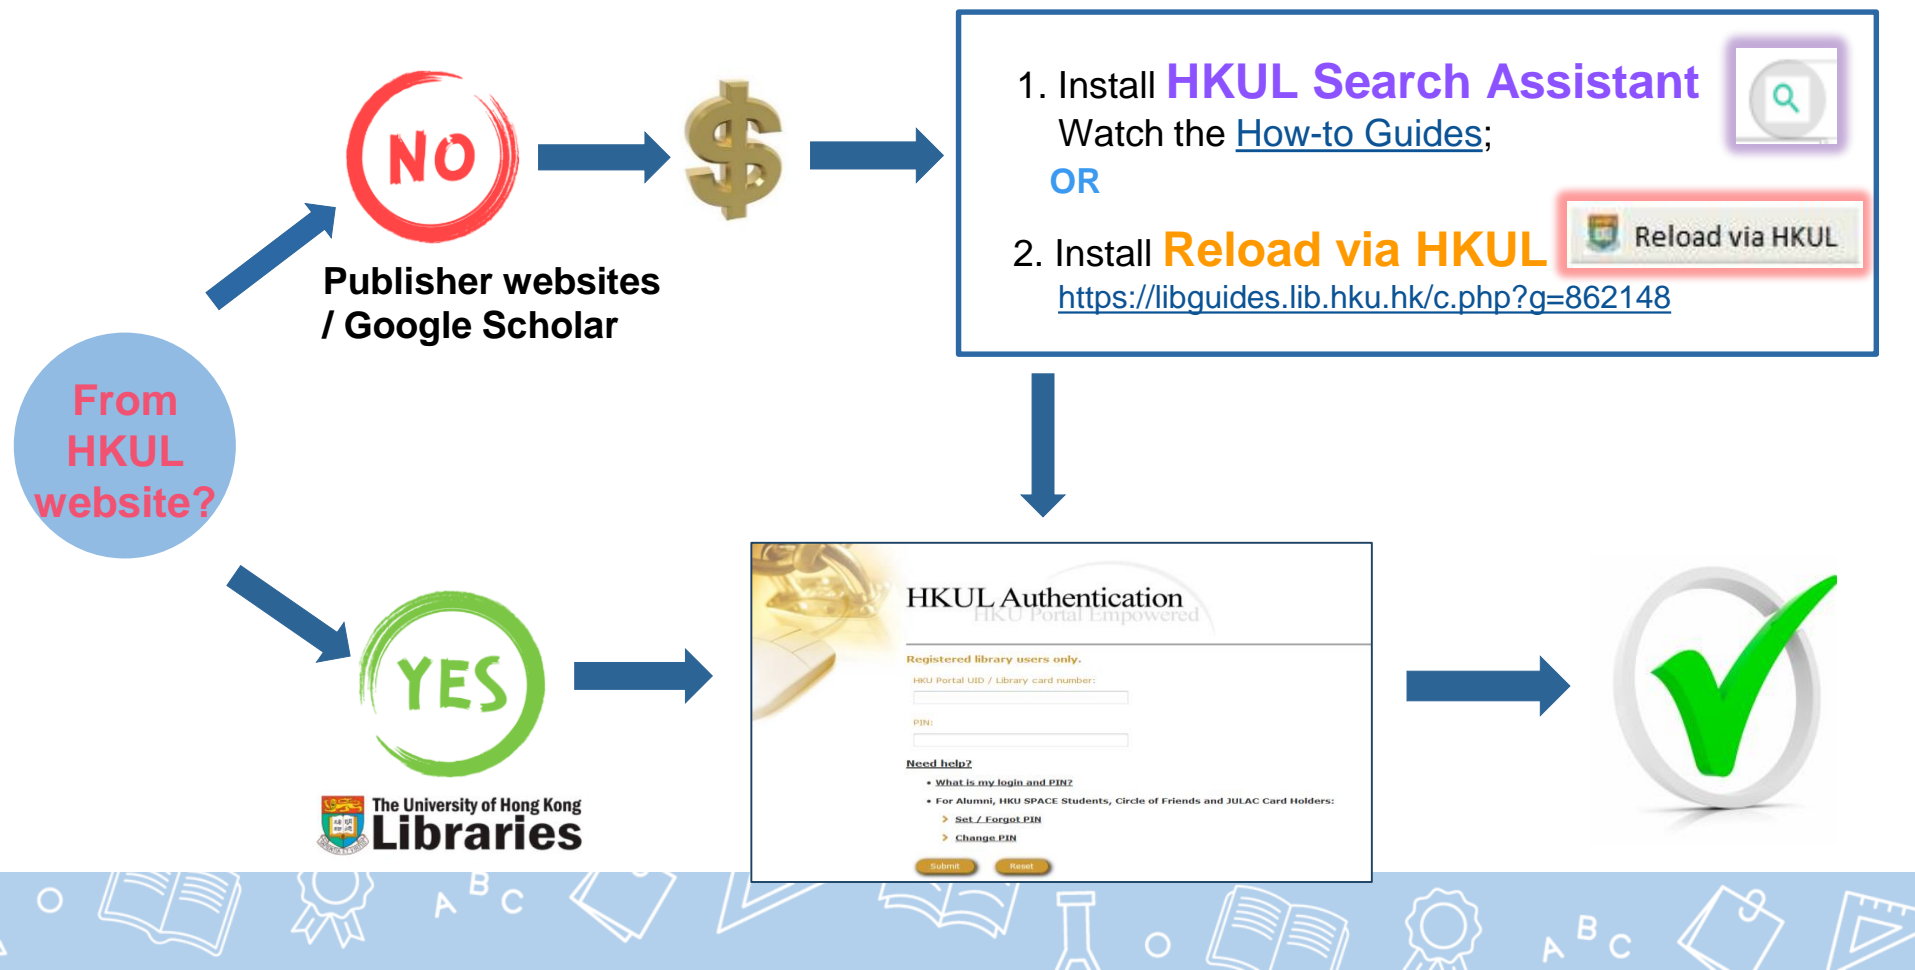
From HKUL website?

NO

Publisher websites / Google Scholar

1. Install HKUL Search Assistant

Watch the How-to Guides;

OR

2. Install Reload via HKUL

Reload via HKUL

https://libguides.lib.hku.hk/c.php?g=862148

YES

The University of Hong Kong Libraries

HKUL Authentication
HKU Portal Empowered

Registered library users only.

HKU Portal UID / Library card number:

PIN:

Need help?

• What is my login and PIN?

• For Alumni, HKU SPACE Students, Circle of Friends and JULAC Card Holders:

Set / Forgot PIN

Change PIN

Submit Reset

A B C

A B C